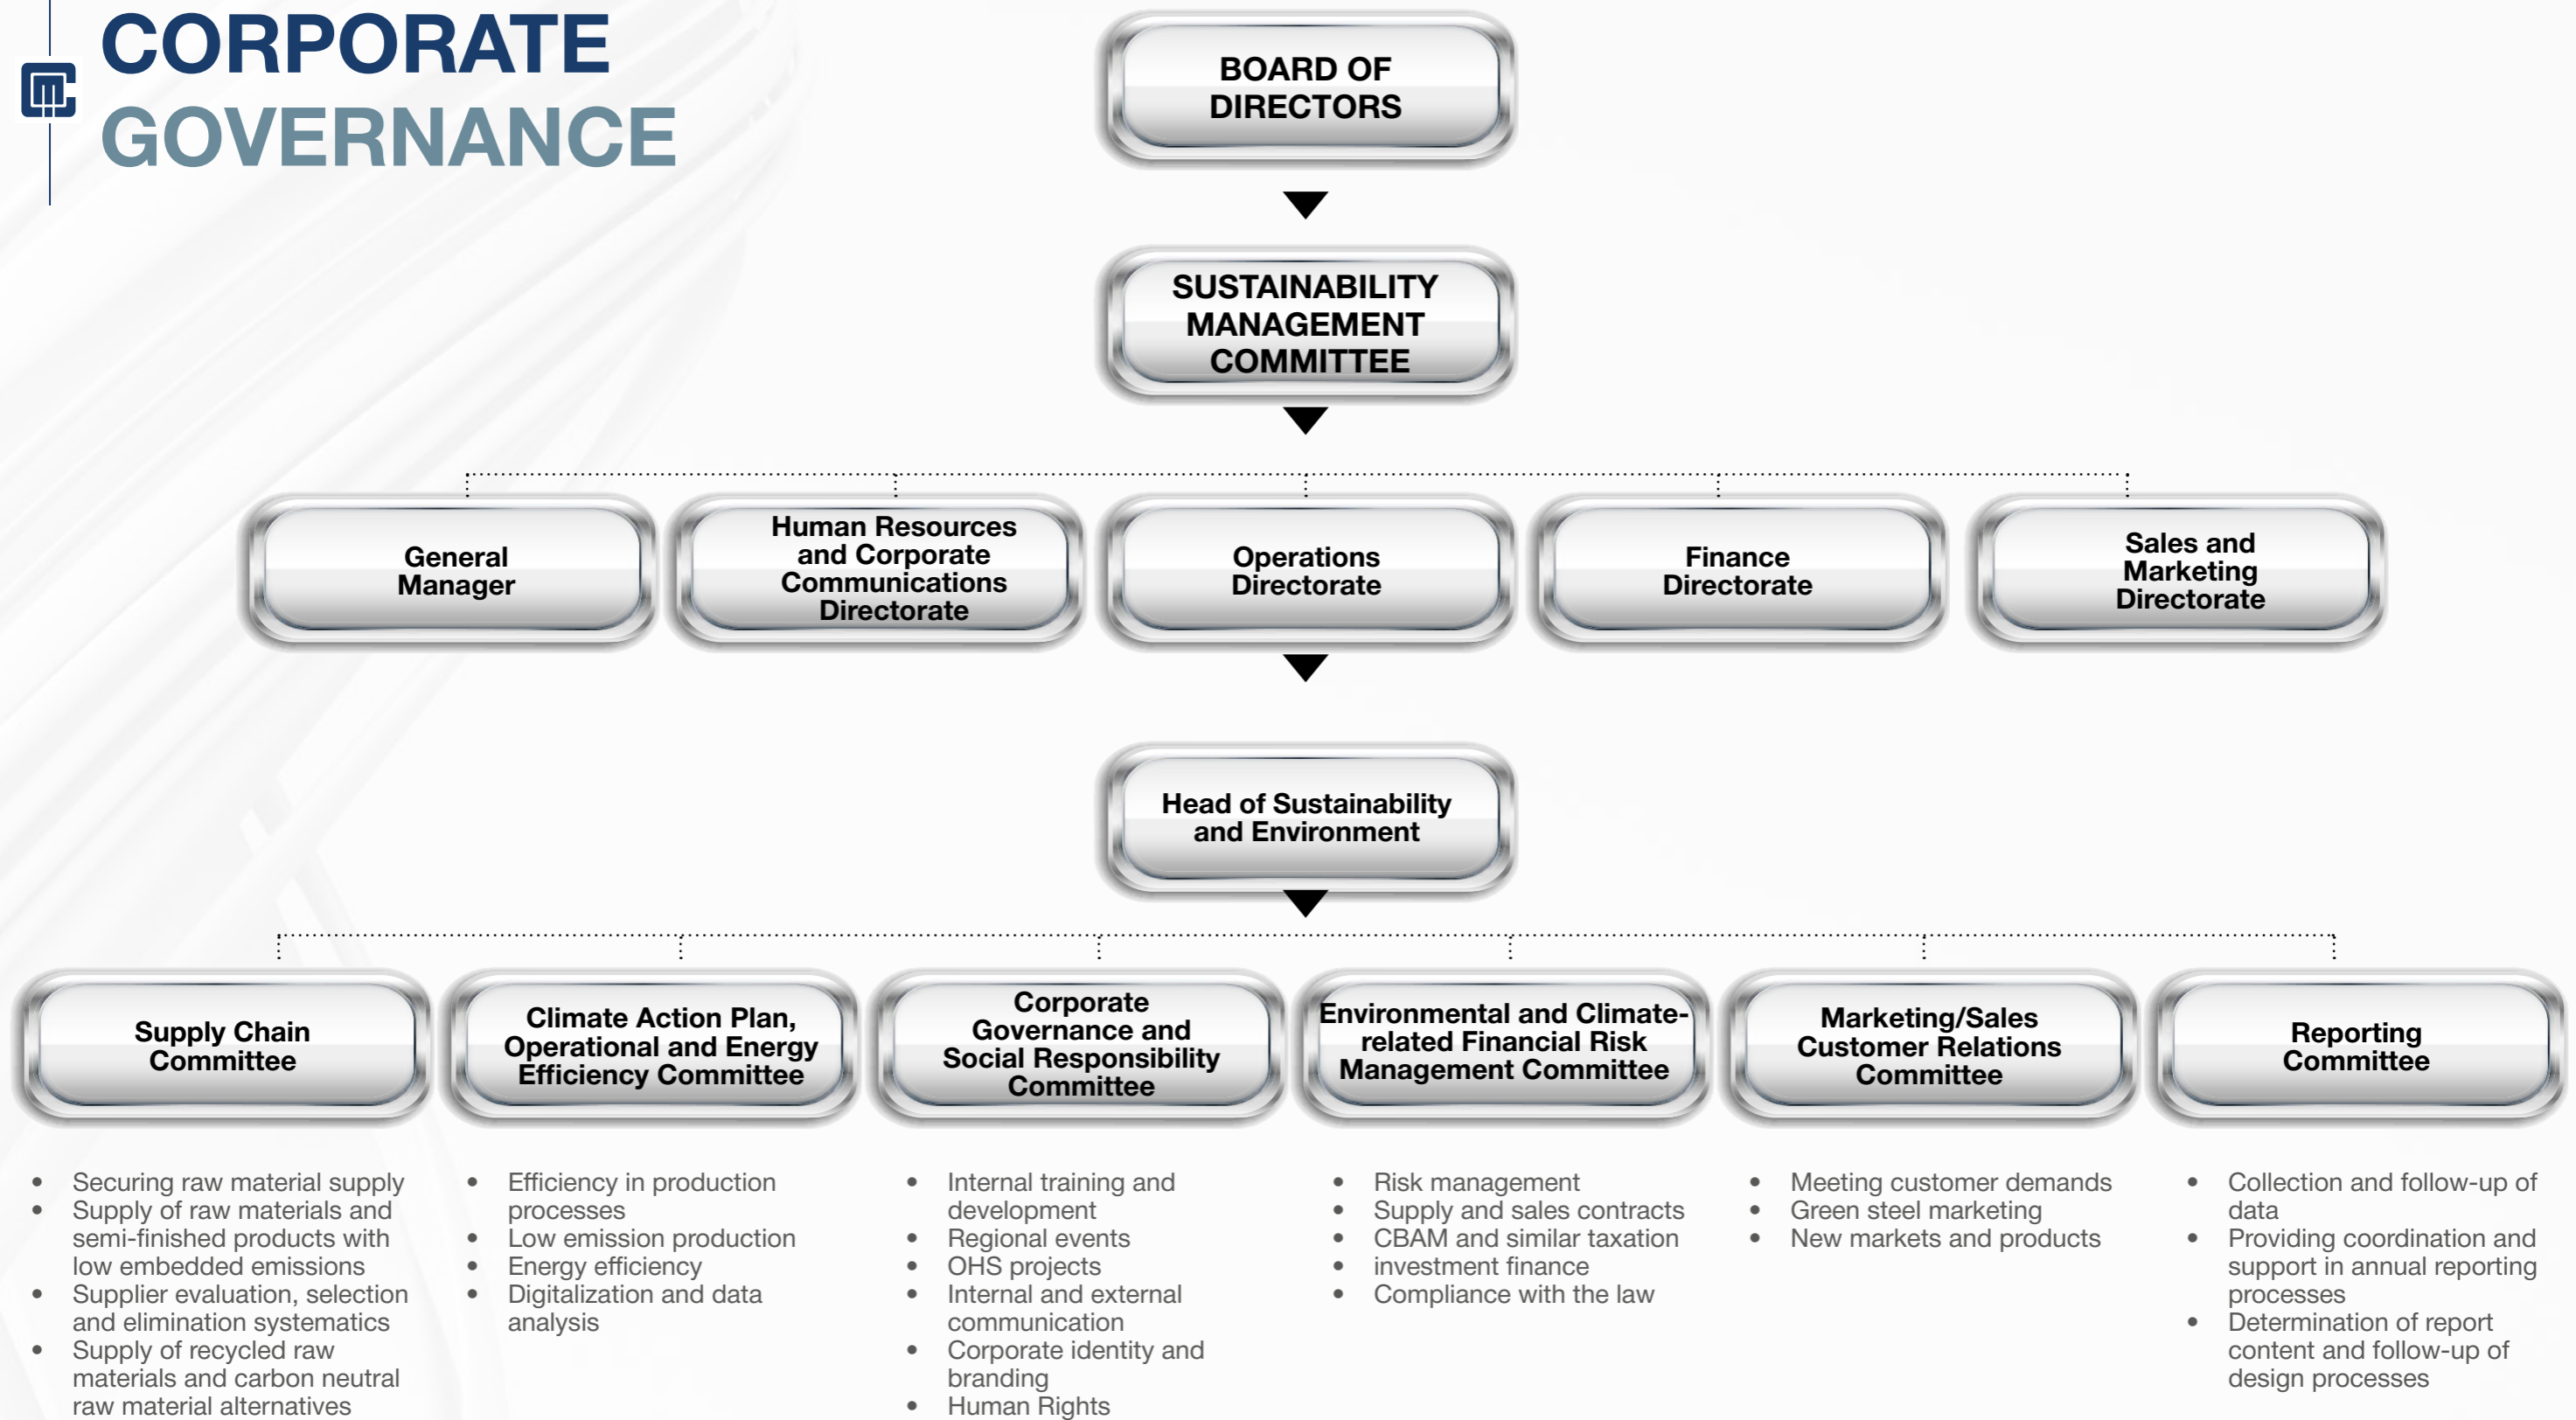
CORPORATE GOVERNANCE

BOARD OF DIRECTORS

SUSTAINABILITY MANAGEMENT COMMITTEE

General Manager

Human Resources and Corporate Communications Directorate

Operations Directorate

Finance Directorate

Sales and Marketing Directorate

Head of Sustainability and Environment

Supply Chain Committee

Climate Action Plan, Operational and Energy Efficiency Committee

Corporate Governance and Social Responsibility Committee

Environmental and Climate-related Financial Risk Management Committee

Marketing/Sales Customer Relations Committee

Reporting Committee

- Securing raw material supply
- Supply of raw materials and semi-finished products with low embedded emissions
- Supplier evaluation, selection and elimination systematics
- Supply of recycled raw materials and carbon neutral raw material alternatives

- Efficiency in production processes
- Low emission production
- Energy efficiency
- Digitalization and data analysis

- Internal training and development
- Regional events
- OHS projects
- Internal and external communication
- Corporate identity and branding
- Human Rights

- Risk management
- Supply and sales contracts
- CBAM and similar taxation
- investment finance
- Compliance with the law

- Meeting customer demands
- Green steel marketing
- New markets and products

- Collection and follow-up of data
- Providing coordination and support in annual reporting processes
- Determination of report content and follow-up of design processes